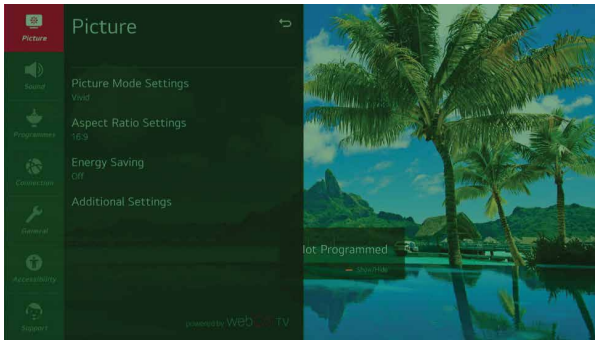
Picture

Sound

Programmes

Connection

General

Accessibility

Support

Picture

Picture Mode Settings
Vivid

Aspect Ratio Settings
16:9

Energy Saving
Off

Additional Settings

powered by webOS TV

lot Programmed

Show/Hide